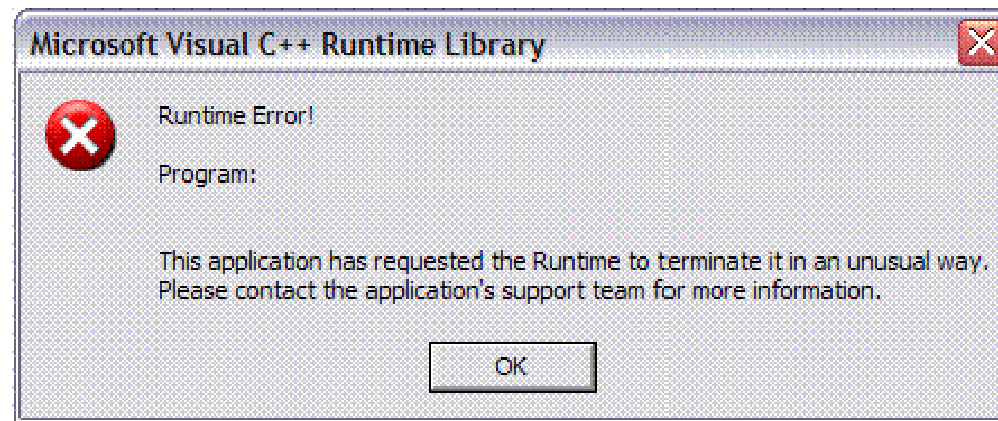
Microsoft Visual C++ Runtime Library

Runtime Error!

Program:

This application has requested the Runtime to terminate it in an unusual way.
Please contact the application's support team for more information.

OK